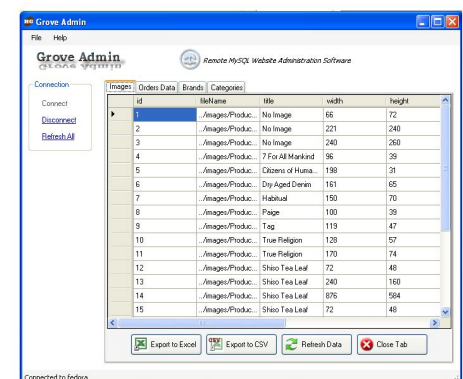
Grove Admin
File Help
Grove Admin
Remote MySQL Website Administration Software
Connection
Connect
Disconnect
Refresh All
Images Orders Data Brands Categories

| id | fileName | title | width | height |
|---|---|---|---|---|
| 1 | ./images/Produc... | No Image | 66 | 72 |
| 2 | ./images/Produc... | No Image | 221 | 240 |
| 3 | ./images/Produc... | No Image | 240 | 260 |
| 4 | ./images/Produc... | 7 For All Mankind | 96 | 39 |
| 5 | ./images/Produc... | Citizens of Huma... | 198 | 31 |
| 6 | ./images/Produc... | Dry Aged Denim | 161 | 65 |
| 7 | ./images/Produc... | Habitual | 150 | 70 |
| 8 | ./images/Produc... | Paige | 100 | 39 |
| 9 | ./images/Produc... | Tag | 119 | 47 |
| 10 | ./images/Produc... | True Religion | 128 | 57 |
| 11 | ./images/Produc... | True Religion | 170 | 74 |
| 12 | ./images/Produc... | Shiso Tea Leaf | 72 | 48 |
| 13 | ./images/Produc... | Shiso Tea Leaf | 240 | 160 |
| 14 | ./images/Produc... | Shiso Tea Leaf | 876 | 584 |
| 15 | ./images/Produc... | Shiso Tea Leaf | 72 | 48 |

Export to Excel
Export to CSV
Refresh Data
Close Tab
Connected to fedora